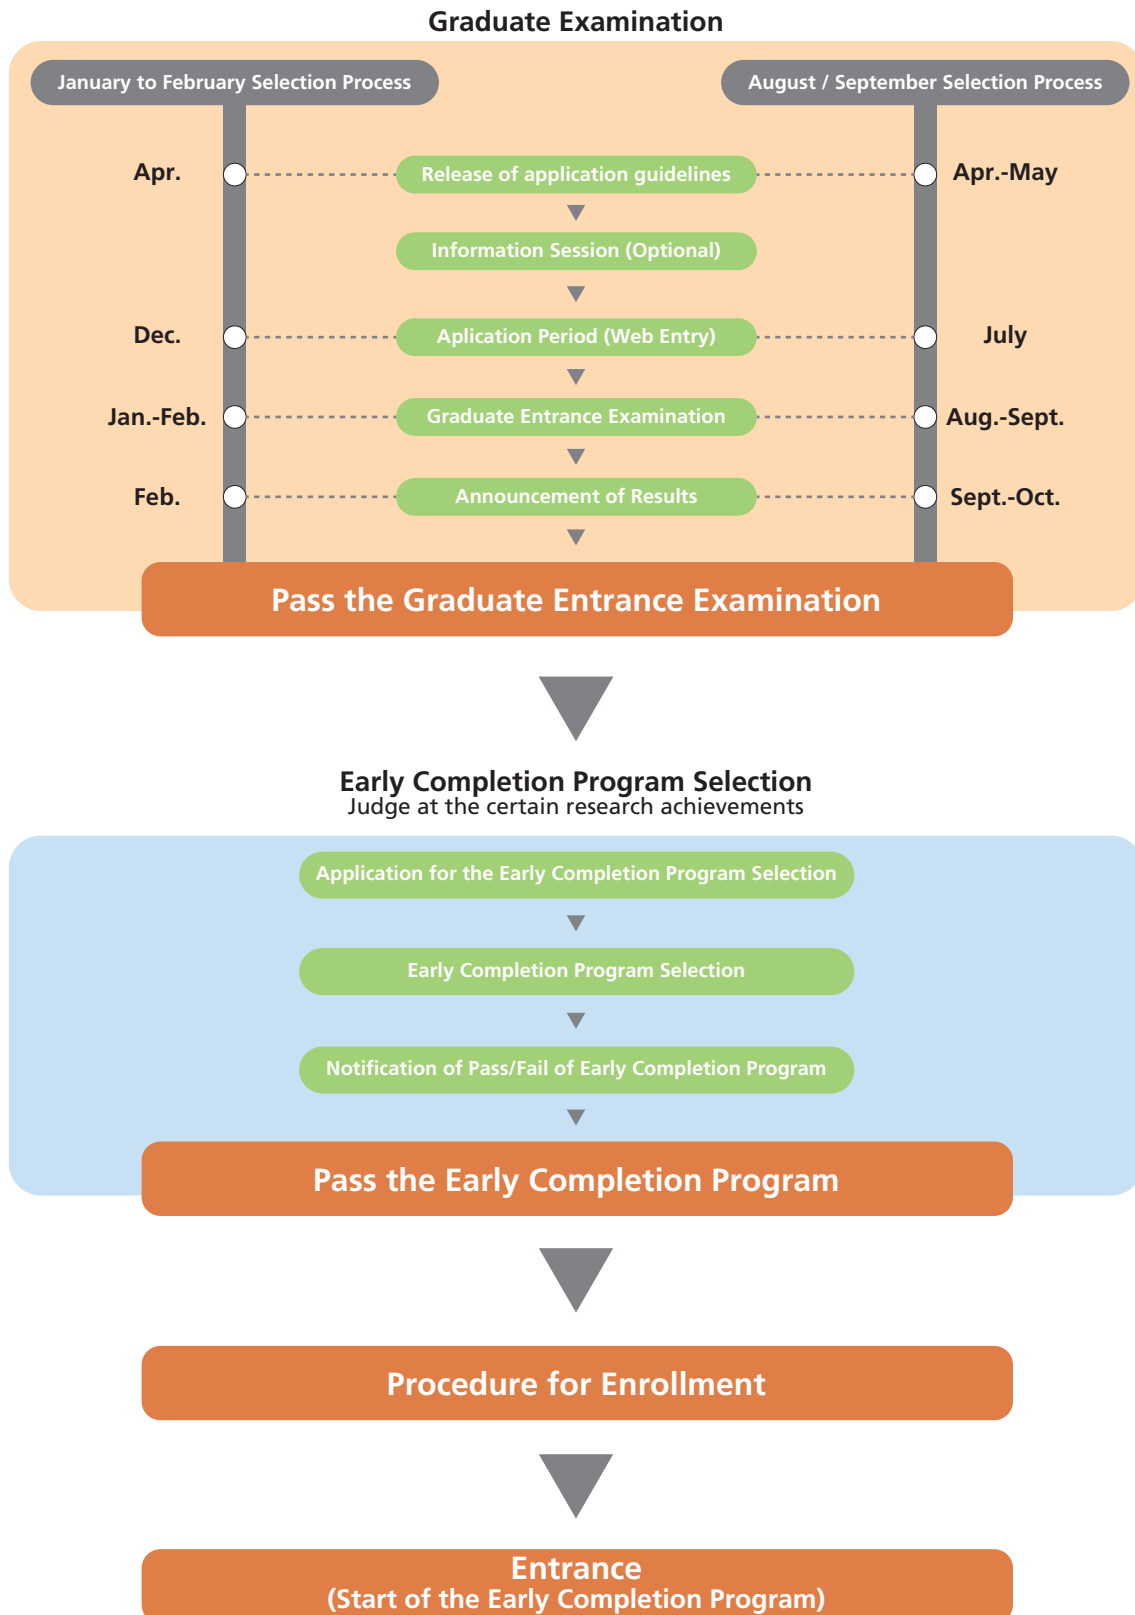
Graduate Examination

January to February Selection Process

August / September Selection Process

Apr.

Release of application guidelines

Apr.-May

Information Session (Optional)

Dec.

Aplication Period (Web Entry)

July

Jan.-Feb.

Graduate Entrance Examination

Aug.-Sept.

Feb.

Announcement of Results

Sept.-Oct.

Pass the Graduate Entrance Examination

Early Completion Program Selection
Judge at the certain research achievements

Application for the Early Completion Program Selection

Early Completion Program Selection

Notification of Pass/Fail of Early Completion Program

Pass the Early Completion Program

Procedure for Enrollment

Entrance
(Start of the Early Completion Program)